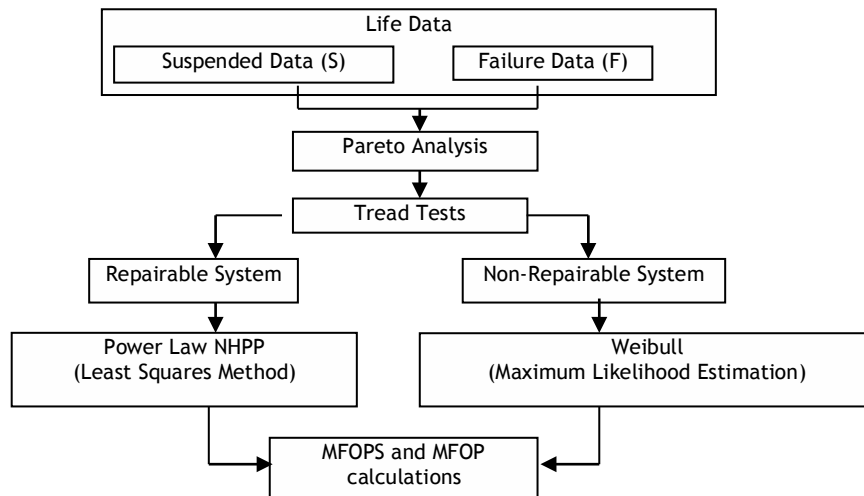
Life Data

Suspended Data (S)

Failure Data (F)

Pareto Analysis

Tread Tests

Repairable System

Non-Repairable System

Power Law NHPP
(Least Squares Method)

Weibull
(Maximum Likelihood Estimation)

MFOPS and MFOP calculations